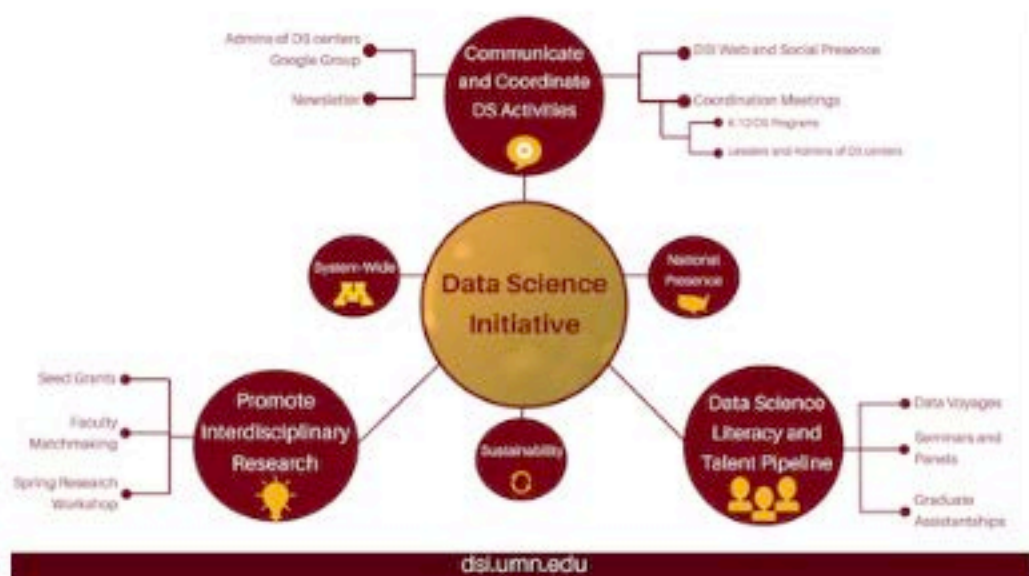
Admins of DS centers Google Group

Newsletter

Communicate and Coordinate DS Activities

DSI Web and Social Presence

Coordination Meetings

K-12 DS Programs

Leaders and Admins of DS centers

System-Wide

Data Science Initiative

National Presence

Seed Grants

Faculty Matchmaking

Spring Research Workshop

Promote Interdisciplinary Research

Sustainability

Data Science Literacy and Talent Pipeline

Data Voyages

Seminars and Panels

Graduate Assistantships

dsi.umn.edu